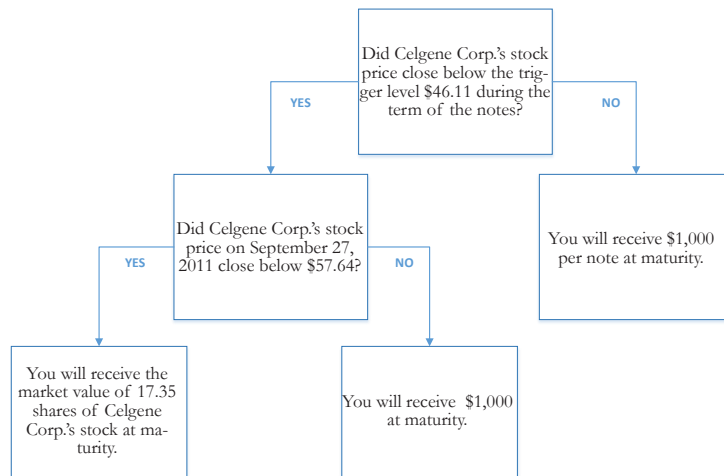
Did Celgene Corp.'s stock price close below the trigger level $46.11 during the term of the notes?

YES

NO

Did Celgene Corp.'s stock price on September 27, 2011 close below $57.64?

You will receive $1,000 per note at maturity.

YES

NO

You will receive the market value of 17.35 shares of Celgene Corp.'s stock at maturity.

You will receive $1,000 at maturity.